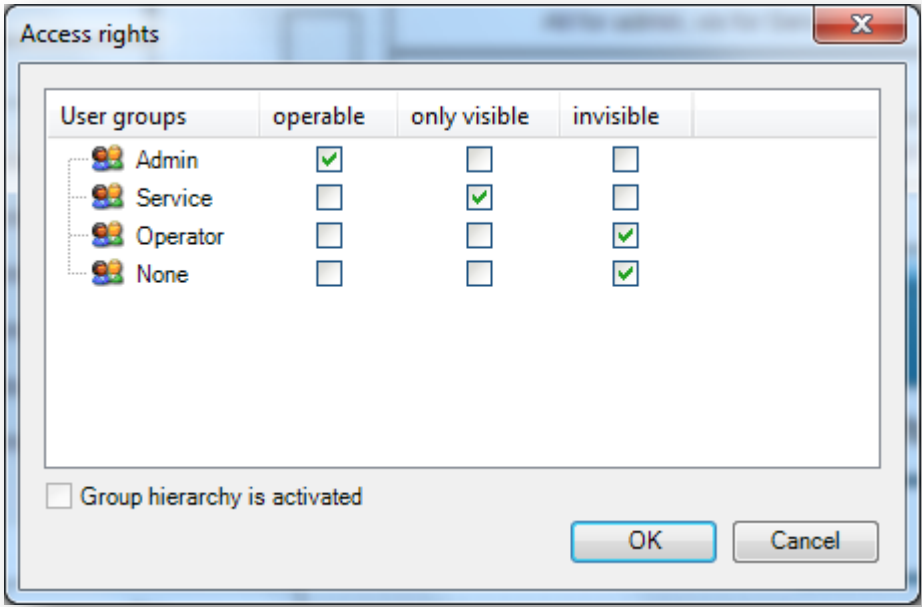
Access rights

| User groups | operable | only visible | invisible |
|---|---|---|---|
| Admin | ☑ | ☐ | ☐ |
| Service | ☐ | ☑ | ☐ |
| Operator | ☐ | ☐ | ☑ |
| None | ☐ | ☐ | ☑ |

☐ Group hierarchy is activated

OK Cancel